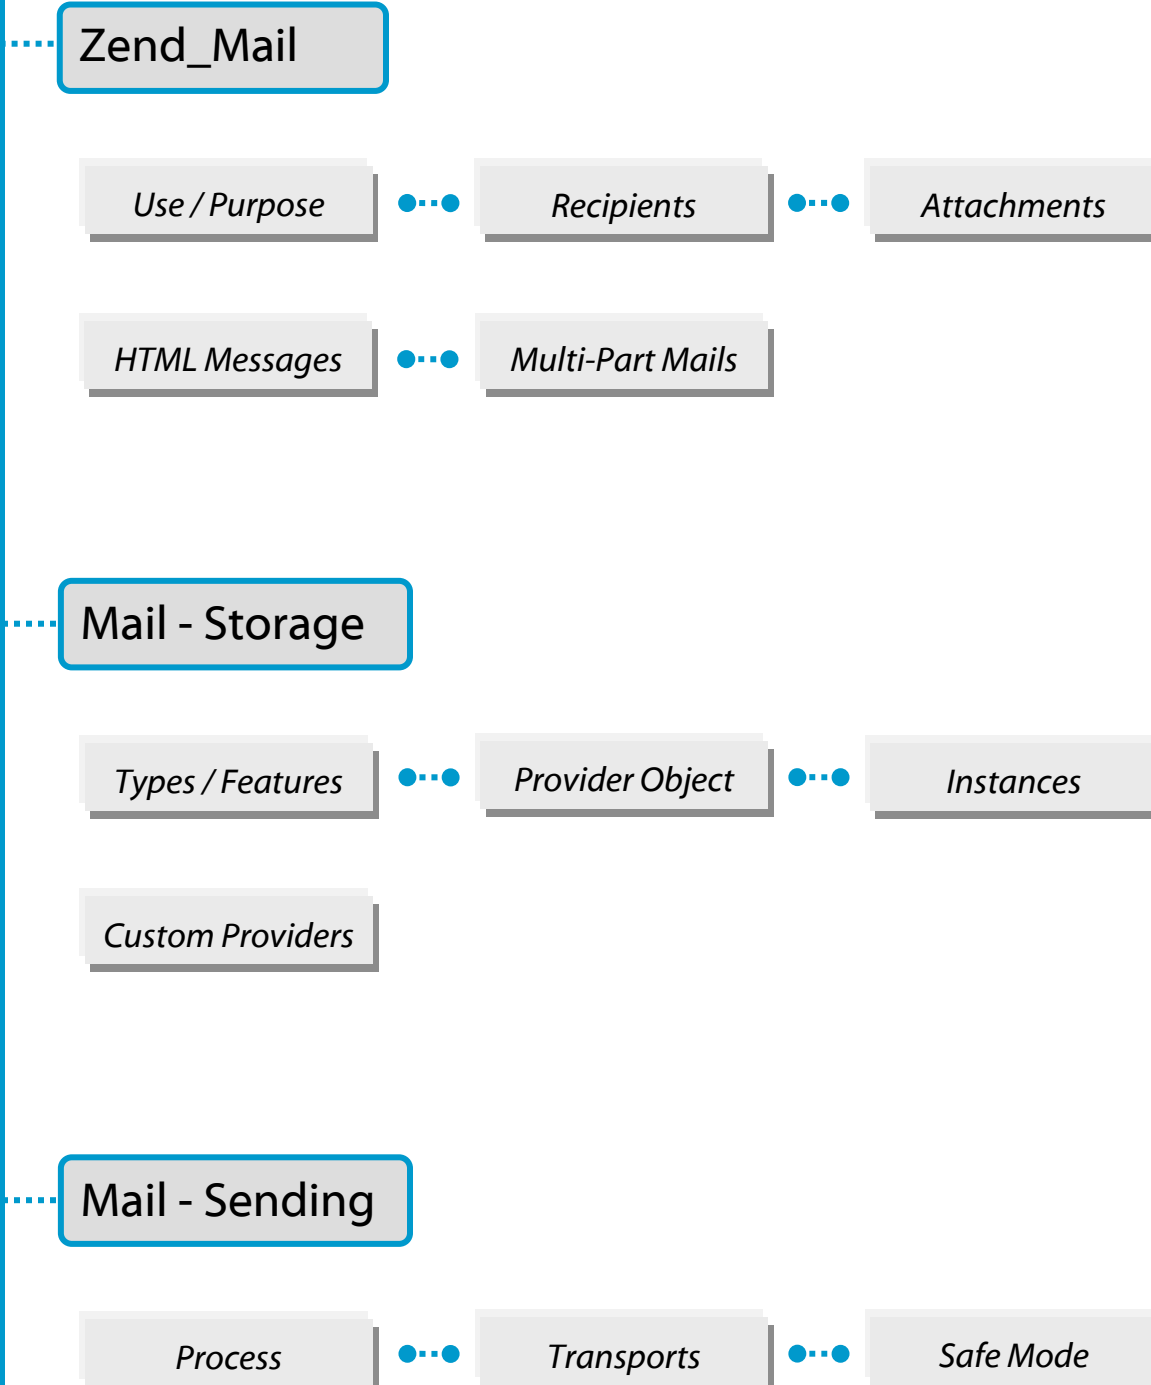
Zend_Mail

Use / Purpose

Recipients

Attachments

HTML Messages

Multi-Part Mails

Mail - Storage

Types / Features

Provider Object

Instances

Custom Providers

Mail - Sending

Process

Transports

Safe Mode